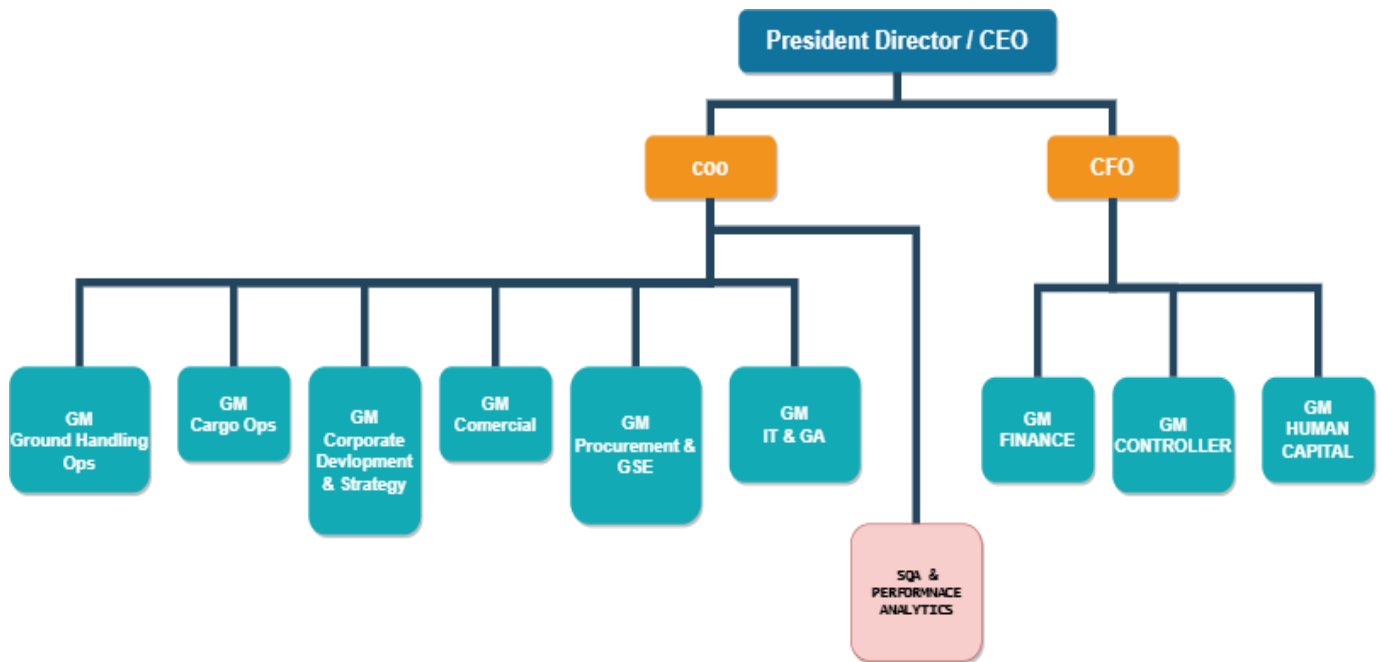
President Director / CEO

COO

CFO

GM Ground Handling Ops

GM Cargo Ops

GM Corporate Devlopment & Strategy

GM Comercial

GM Procurement & GSE

GM IT & GA

SQA & PERFORMNACE ANALYTICS

GM FINANCE

GM CONTROLLER

GM HUMAN CAPITAL